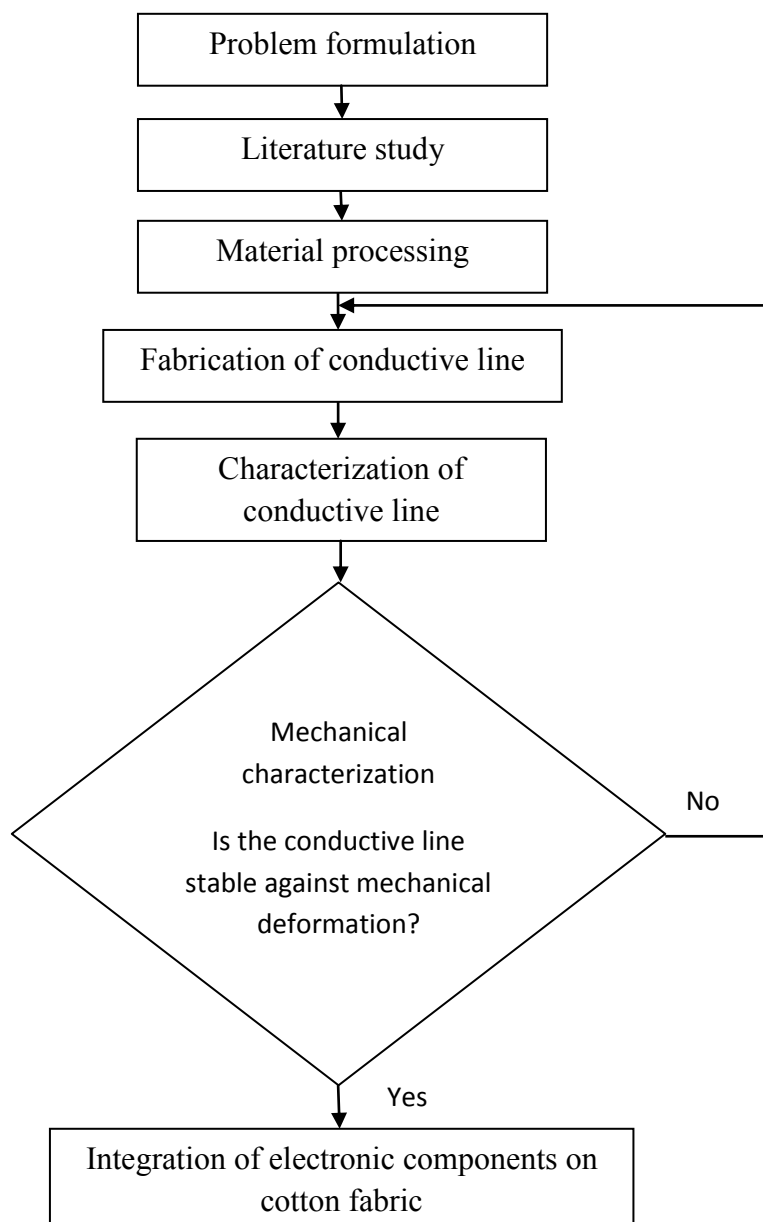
Problem formulation

Literature study

Material processing

Fabrication of conductive line

Characterization of conductive line

Mechanical characterization

Is the conductive line stable against mechanical deformation?

No

Yes

Integration of electronic components on cotton fabric